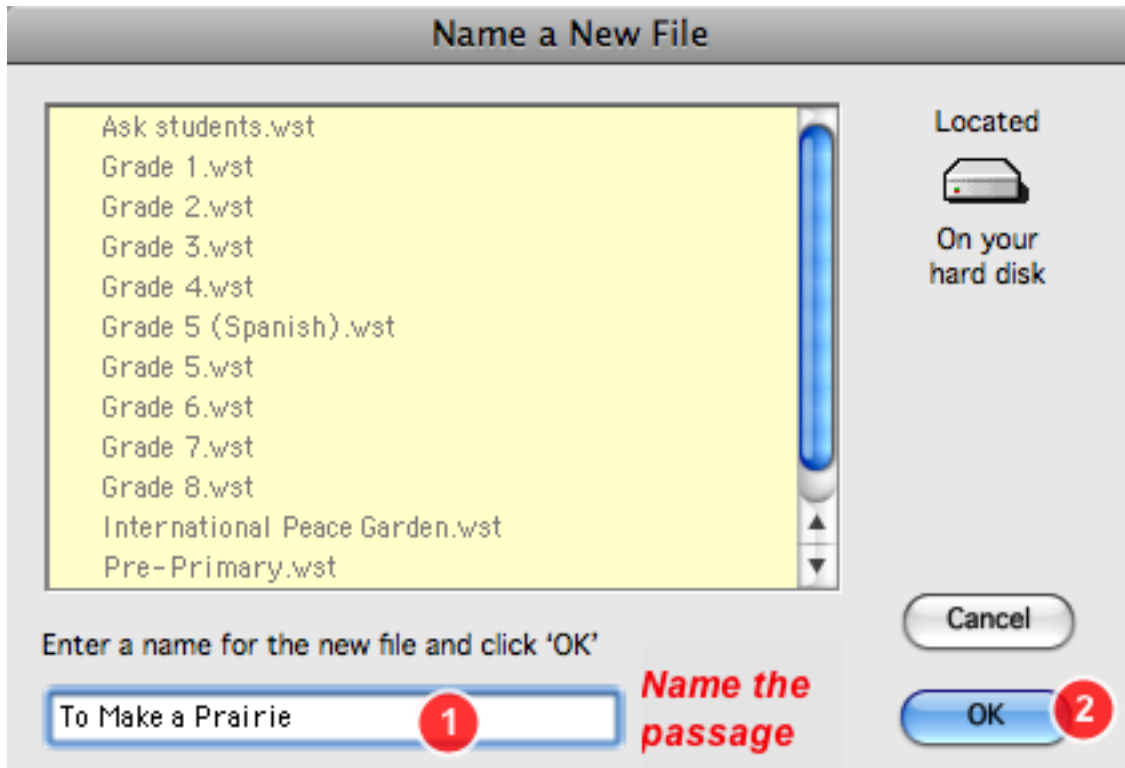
Name a New File

Ask students.wst
Grade 1.wst
Grade 2.wst
Grade 3.wst
Grade 4.wst
Grade 5 (Spanish).wst
Grade 5.wst
Grade 6.wst
Grade 7.wst
Grade 8.wst
International Peace Garden.wst
Pre-Primary.wst

Located

On your hard disk

Enter a name for the new file and click 'OK'

To Make a Prairie

1

Name the passage

Cancel

OK

2